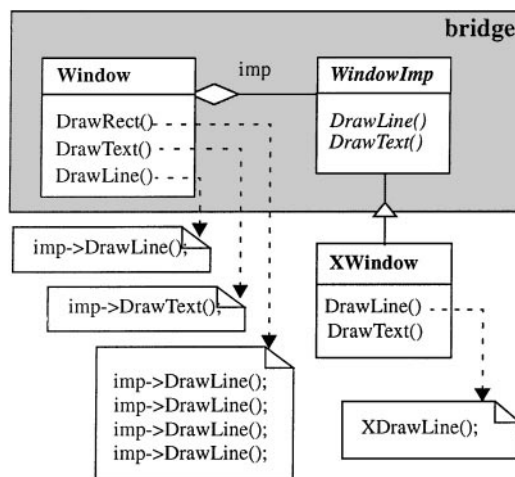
bridge

Window

DrawRect()
DrawText()
DrawLine()

imp

WindowImp

DrawLine()
DrawText()

imp->DrawLine();

imp->DrawText();

XWindow

DrawLine()
DrawText()

imp->DrawLine();
imp->DrawLine();
imp->DrawLine();
imp->DrawLine();

XDrawLine();